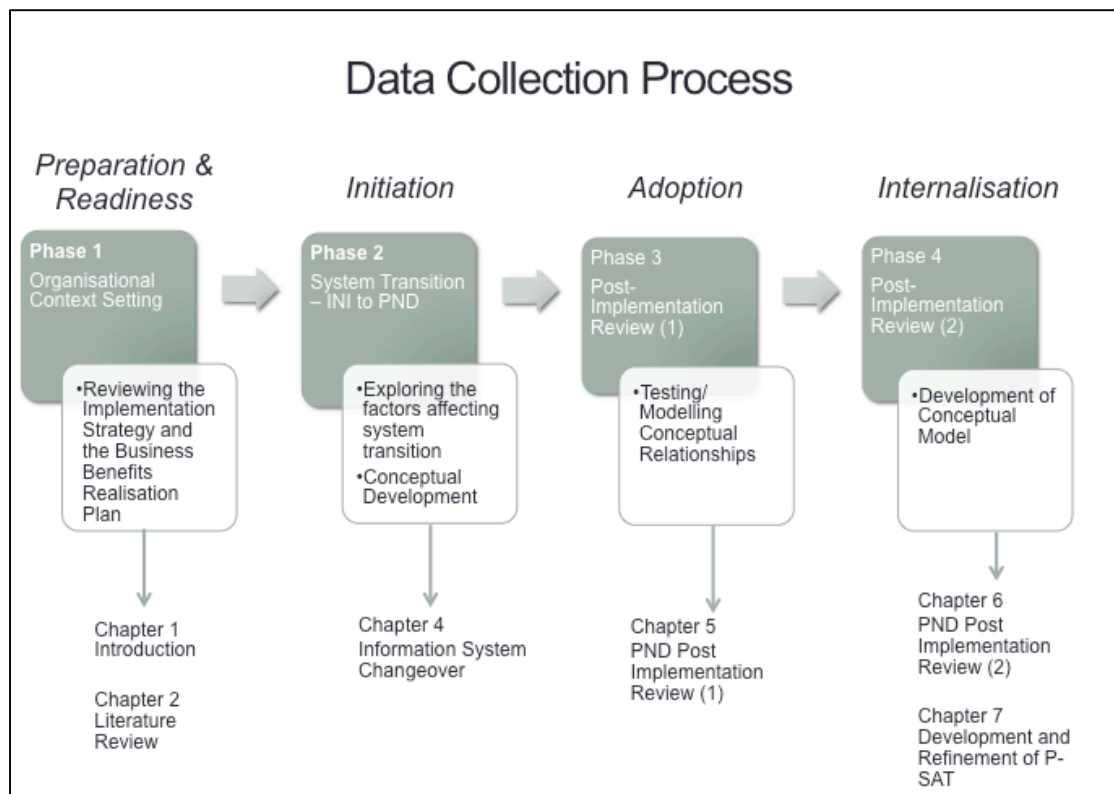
Data Collection Process

Preparation & Readiness

Phase 1
Organisational Context Setting

•Reviewing the Implementation Strategy and the Business Benefits Realisation Plan

Chapter 1
Introduction

Chapter 2
Literature Review

Initiation

Phase 2
System Transition – INI to PND

•Exploring the factors affecting system transition
•Conceptual Development

Chapter 4
Information System Changeover

Adoption

Phase 3
Post-Implementation Review (1)

•Testing/ Modelling Conceptual Relationships

Chapter 5
PND Post Implementation Review (1)

Internalisation

Phase 4
Post-Implementation Review (2)

•Development of Conceptual Model

Chapter 6
PND Post Implementation Review (2)

Chapter 7
Development and Refinement of P-SAT